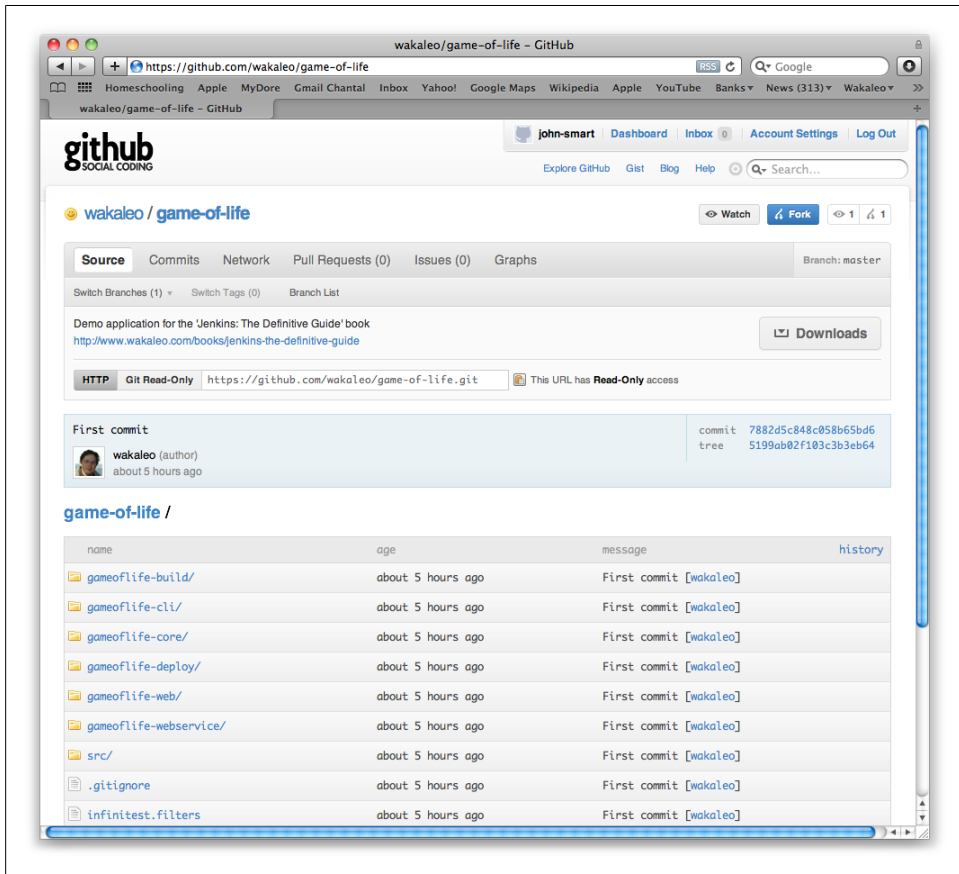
wakaleo/game-of-life – GitHub

https://github.com/wakaleo/game-of-life RSS Google

Homeschooling Apple MyDore Gmail Chantal Inbox Yahoo! Google Maps Wikipedia Apple YouTube Banks▾ News (313)▾ Wakaleo▾

wakaleo/game-of-life – GitHub

github SOCIAL CODING

john-smart | Dashboard | Inbox 0 | Account Settings | Log Out

Explore GitHub Gist Blog Help Search...

wakaleo / game-of-life

Watch Fork 1 1

Source Commits Network Pull Requests (0) Issues (0) Graphs Branch: master

Switch Branches (1) Switch Tags (0) Branch List

Demo application for the 'Jenkins: The Definitive Guide' book
http://www.wakaleo.com/books/jenkins-the-definitive-guide

Downloads

HTTP Git Read-Only https://github.com/wakaleo/game-of-life.git This URL has Read-Only access

First commit
wakaleo (author)
about 5 hours ago

commit 7882d5c848c058b65bd6
tree 5199ab02f103c3b3eb64

game-of-life /

| name | age | message | history |
|---|---|---|---|
| gameoflife-build/ | about 5 hours ago | First commit [wakaleo] | |
| gameoflife-cli/ | about 5 hours ago | First commit [wakaleo] | |
| gameoflife-core/ | about 5 hours ago | First commit [wakaleo] | |
| gameoflife-deploy/ | about 5 hours ago | First commit [wakaleo] | |
| gameoflife-web/ | about 5 hours ago | First commit [wakaleo] | |
| gameoflife-webservice/ | about 5 hours ago | First commit [wakaleo] | |
| src/ | about 5 hours ago | First commit [wakaleo] | |
| .gitignore | about 5 hours ago | First commit [wakaleo] | |
| infinitest.filters | about 5 hours ago | First commit [wakaleo] | |